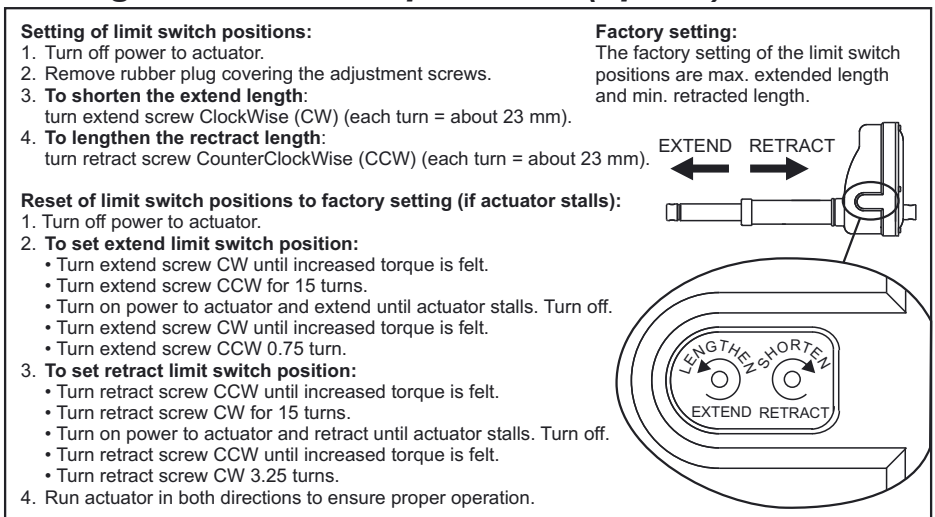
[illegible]

**Setting of limit switch positions:**
1. Turn off power to actuator.
2. Remove rubber plug covering the adjustment screws.
3. **To shorten the extend length**: turn extend screw ClockWise (CW) (each turn = about 23 mm).
4. **To lengthen the rectract length**: turn retract screw CounterClockWise (CCW) (each turn = about 23 mm).

**Factory setting:**
The factory setting of the limit switch positions are max. extended length and min. retracted length.

EXTEND RETRACT

**Reset of limit switch positions to factory setting (if actuator stalls):**
1. Turn off power to actuator.
2. **To set extend limit switch position:**
• Turn extend screw CW until increased torque is felt.
• Turn extend screw CCW for 15 turns.
• Turn on power to actuator and extend until actuator stalls. Turn off.
• Turn extend screw CW until increased torque is felt.
• Turn extend screw CCW 0.75 turn.
3. **To set retract limit switch position:**
• Turn retract screw CCW until increased torque is felt.
• Turn retract screw CW for 15 turns.
• Turn on power to actuator and retract until actuator stalls. Turn off.
• Turn retract screw CCW until increased torque is felt.
• Turn retract screw CW 3.25 turns.
4. Run actuator in both directions to ensure proper operation.

LENGTHEN SHORTEN
EXTEND RETRACT